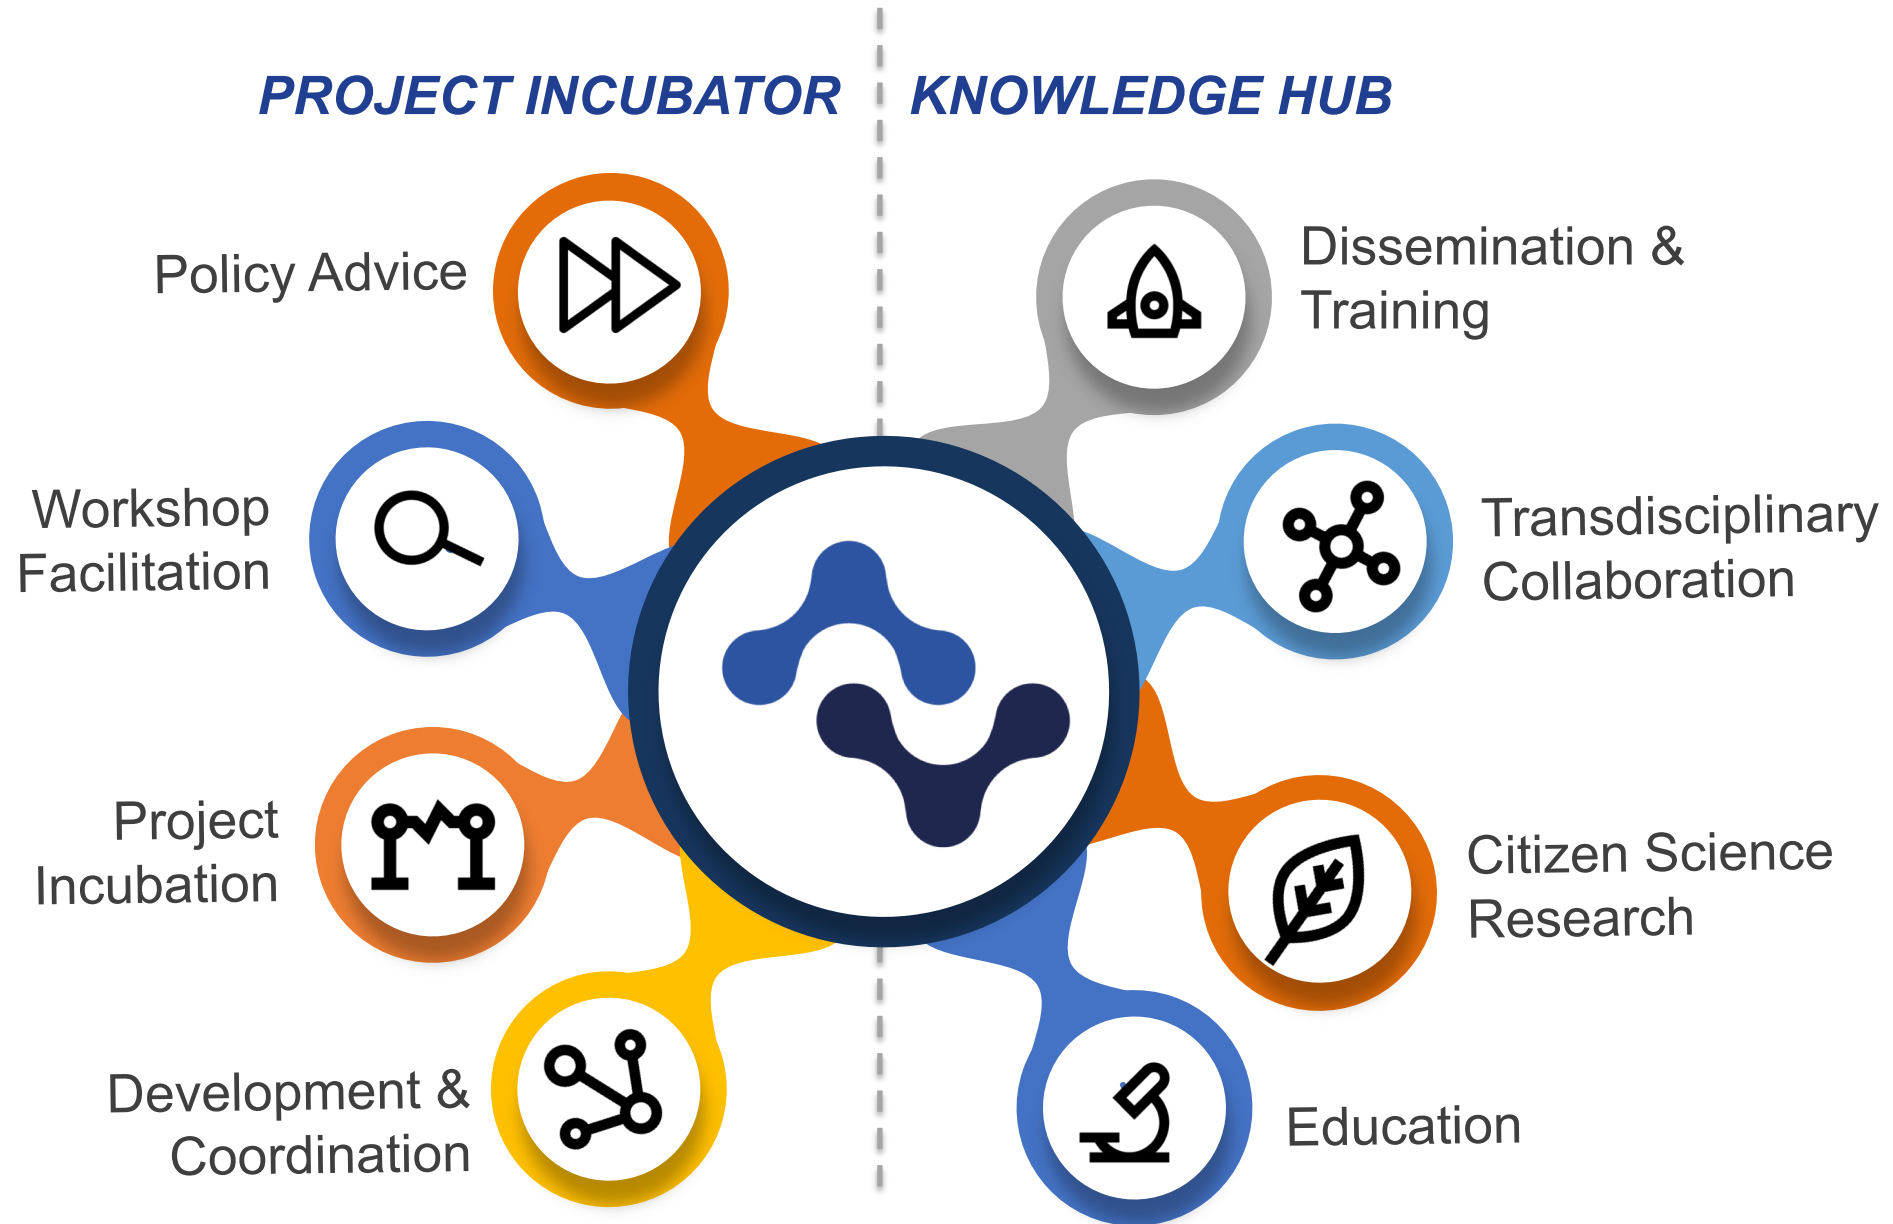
PROJECT INCUBATOR

Policy Advice

Workshop Facilitation

Project Incubation

Development & Coordination

KNOWLEDGE HUB

Dissemination & Training

Transdisciplinary Collaboration

Citizen Science Research

Education